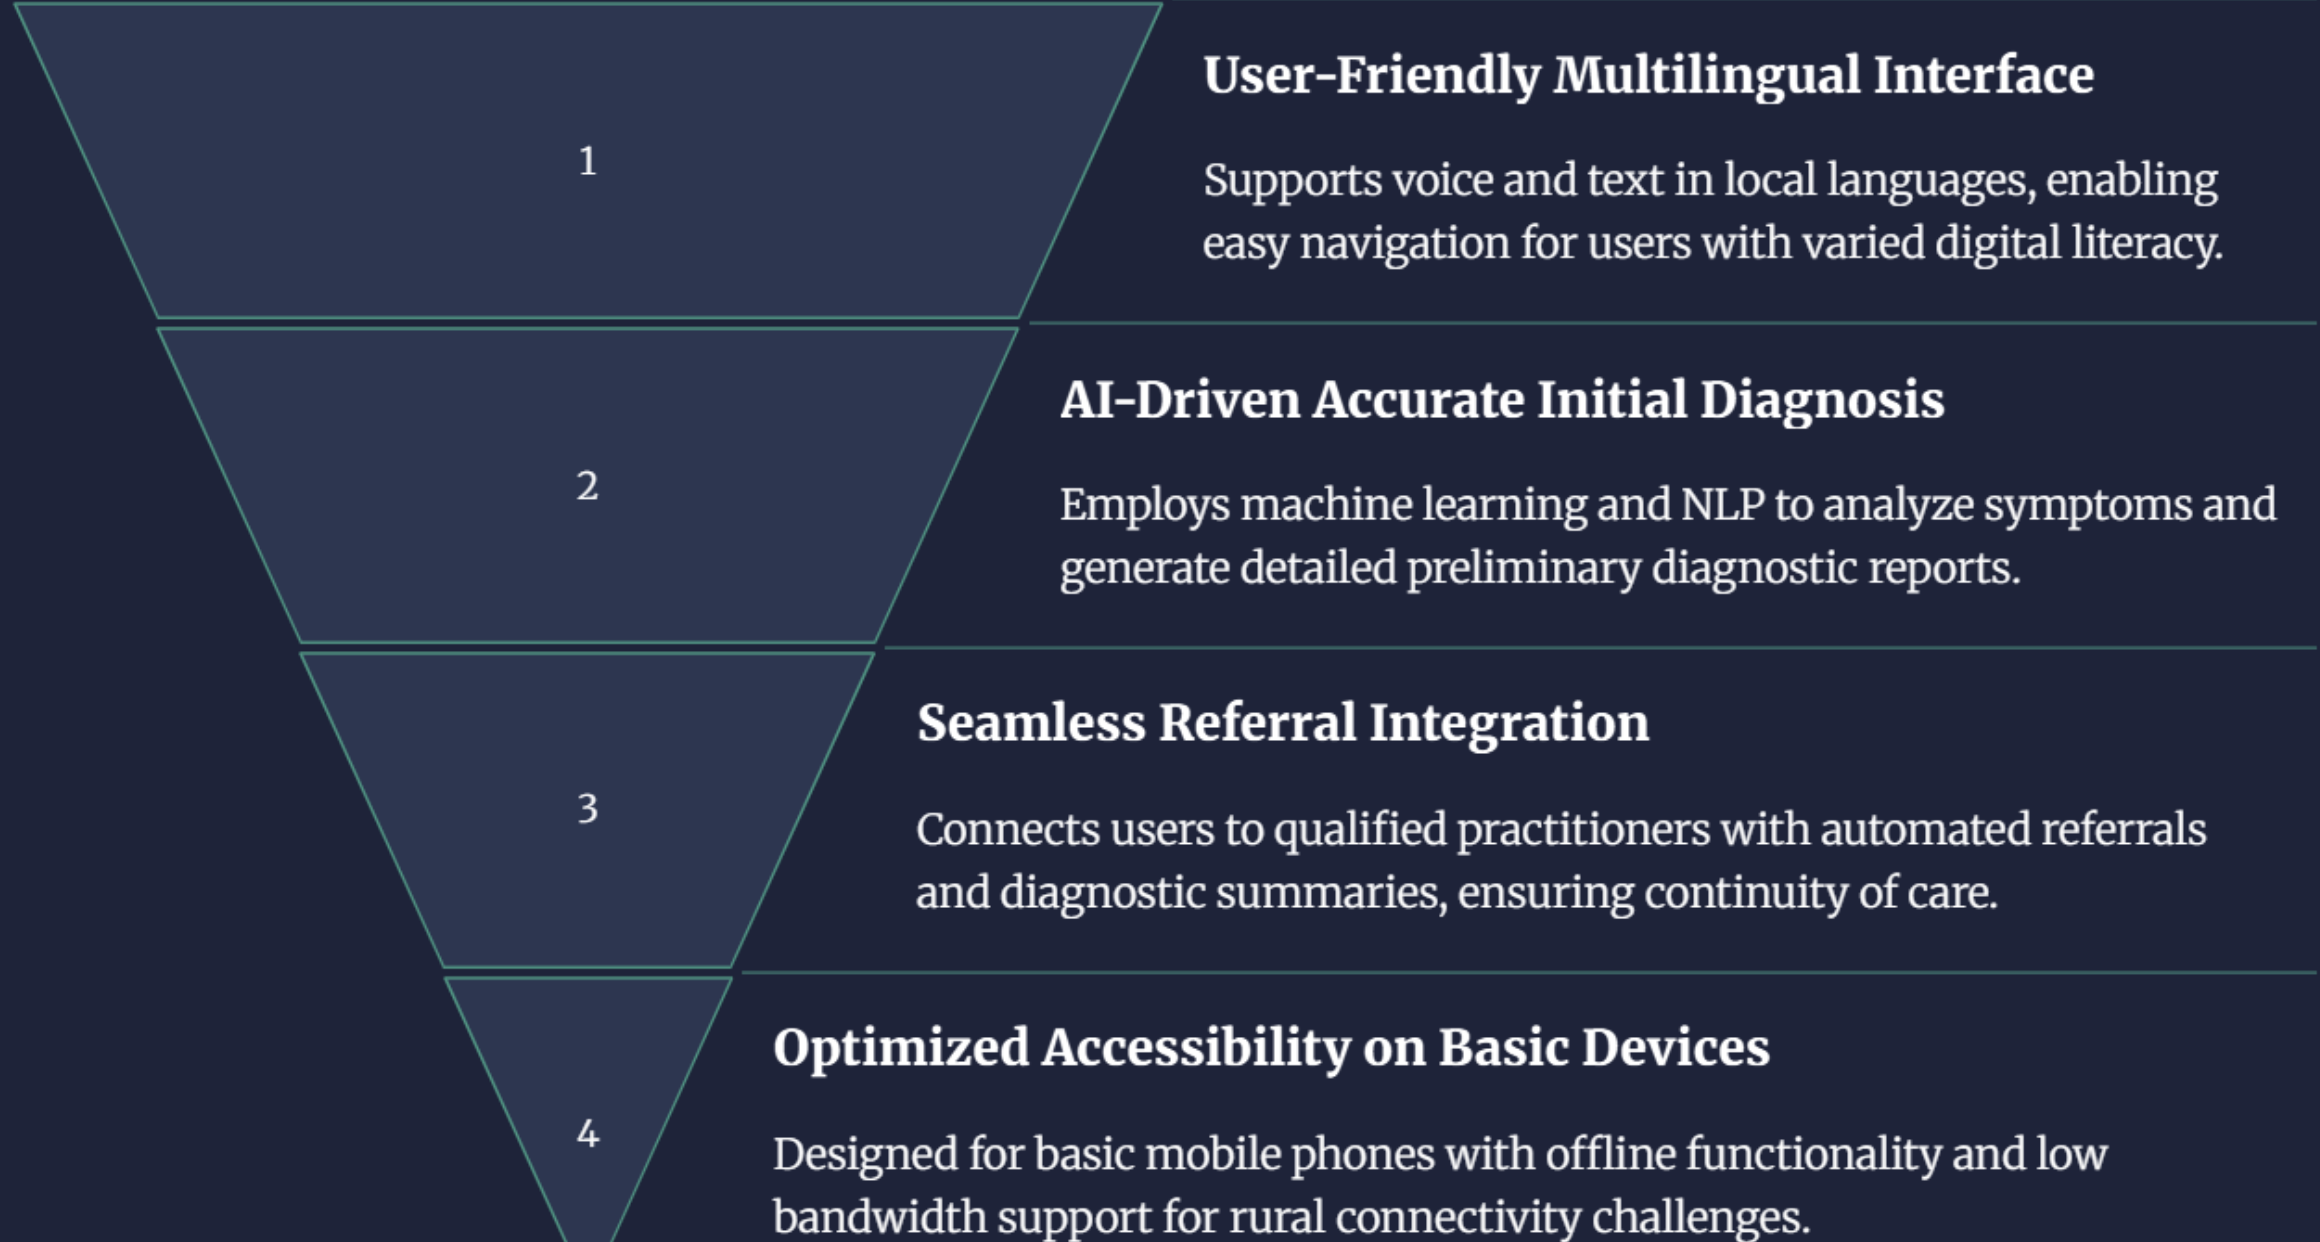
1

User-Friendly Multilingual Interface

Supports voice and text in local languages, enabling easy navigation for users with varied digital literacy.

2

AI-Driven Accurate Initial Diagnosis

Employs machine learning and NLP to analyze symptoms and generate detailed preliminary diagnostic reports.

3

Seamless Referral Integration

Connects users to qualified practitioners with automated referrals and diagnostic summaries, ensuring continuity of care.

4

Optimized Accessibility on Basic Devices

Designed for basic mobile phones with offline functionality and low bandwidth support for rural connectivity challenges.